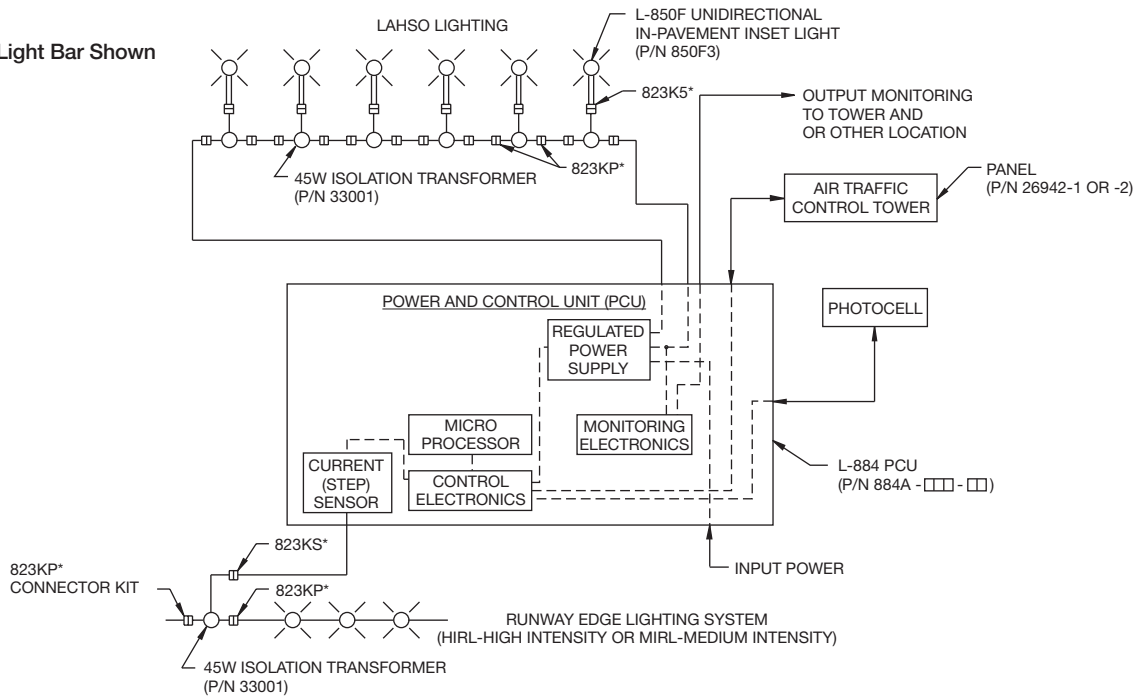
Light Bar Shown

LAHSO LIGHTING

L-850F UNIDIRECTIONAL IN-PAVEMENT INSET LIGHT (P/N 850F3)

823K5*

OUTPUT MONITORING TO TOWER AND OR OTHER LOCATION

823KP*

45W ISOLATION TRANSFORMER (P/N 33001)

PANEL (P/N 26942-1 OR -2)

AIR TRAFFIC CONTROL TOWER

POWER AND CONTROL UNIT (PCU)

REGULATED POWER SUPPLY

PHOTOCELL

MICRO PROCESSOR

MONITORING ELECTRONICS

CURRENT (STEP) SENSOR

CONTROL ELECTRONICS

L-884 PCU (P/N 884A - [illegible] - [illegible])

823KS*

823KP* CONNECTOR KIT

823KP*

INPUT POWER

RUNWAY EDGE LIGHTING SYSTEM (HIRL-HIGH INTENSITY OR MIRL-MEDIUM INTENSITY)

45W ISOLATION TRANSFORMER (P/N 33001)